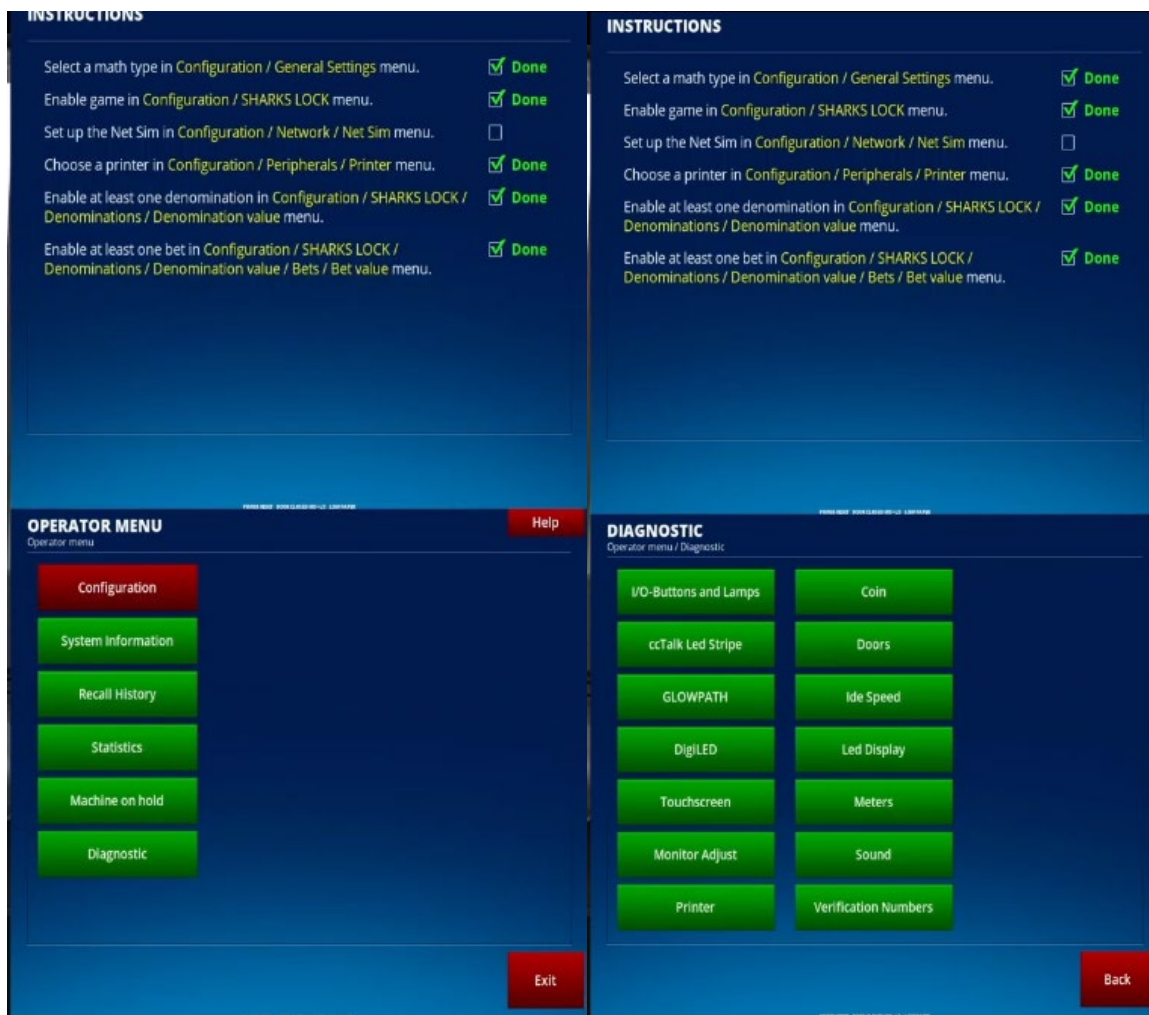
INSTRUCTIONS

Select a math type in Configuration / General Settings menu. Done

Enable game in Configuration / SHARKS LOCK menu. Done

Set up the Net Sim in Configuration / Network / Net Sim menu.

Choose a printer in Configuration / Peripherals / Printer menu. Done

Enable at least one denomination in Configuration / SHARKS LOCK / Denominations / Denomination value menu. Done

Enable at least one bet in Configuration / SHARKS LOCK / Denominations / Denomination value / Bets / Bet value menu. Done

INSTRUCTIONS

Select a math type in Configuration / General Settings menu. Done

Enable game in Configuration / SHARKS LOCK menu. Done

Set up the Net Sim in Configuration / Network / Net Sim menu.

Choose a printer in Configuration / Peripherals / Printer menu. Done

Enable at least one denomination in Configuration / SHARKS LOCK / Denominations / Denomination value menu. Done

Enable at least one bet in Configuration / SHARKS LOCK / Denominations / Denomination value / Bets / Bet value menu. Done

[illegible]

OPERATOR MENU
Operator menu

Help

Configuration

System Information

Recall History

Statistics

Machine on hold

Diagnostic

Exit

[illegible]

DIAGNOSTIC
Operator menu / Diagnostic

I/O-Buttons and Lamps

Coin

ccTalk Led Stripe

Doors

GLOWPATH

Ide Speed

DigiLED

Led Display

Touchscreen

Meters

Monitor Adjust

Sound

Printer

Verification Numbers

Back